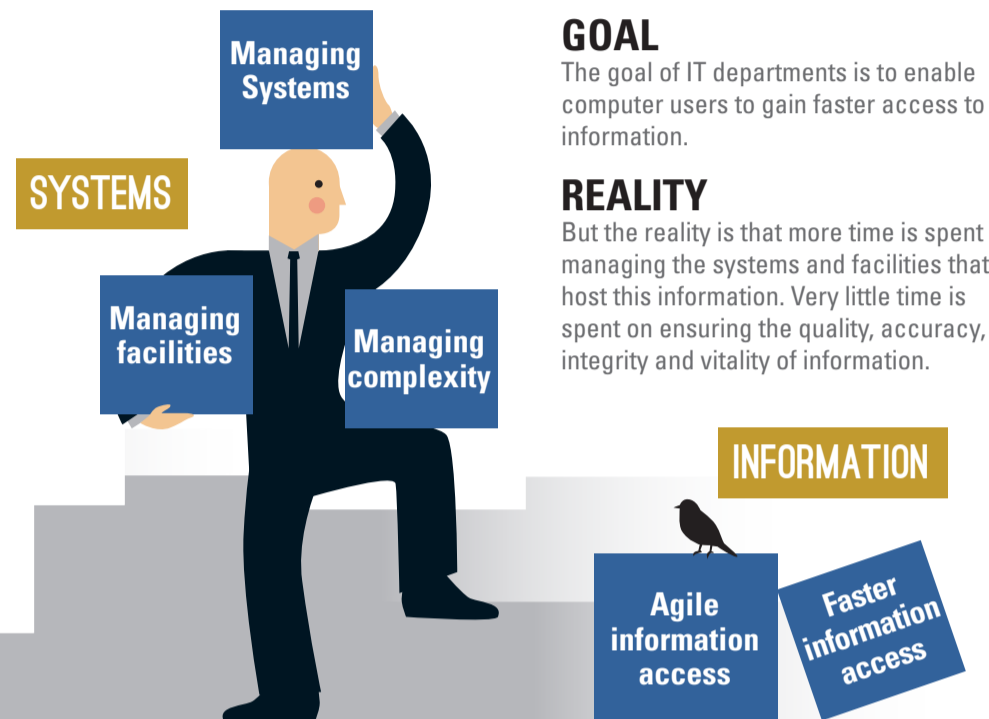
Managing Systems

SYSTEMS

Managing facilities

Managing complexity

GOAL
The goal of IT departments is to enable computer users to gain faster access to information.

REALITY
But the reality is that more time is spent managing the systems and facilities that host this information. Very little time is spent on ensuring the quality, accuracy, integrity and vitality of information.

INFORMATION

Agile information access

Faster information access